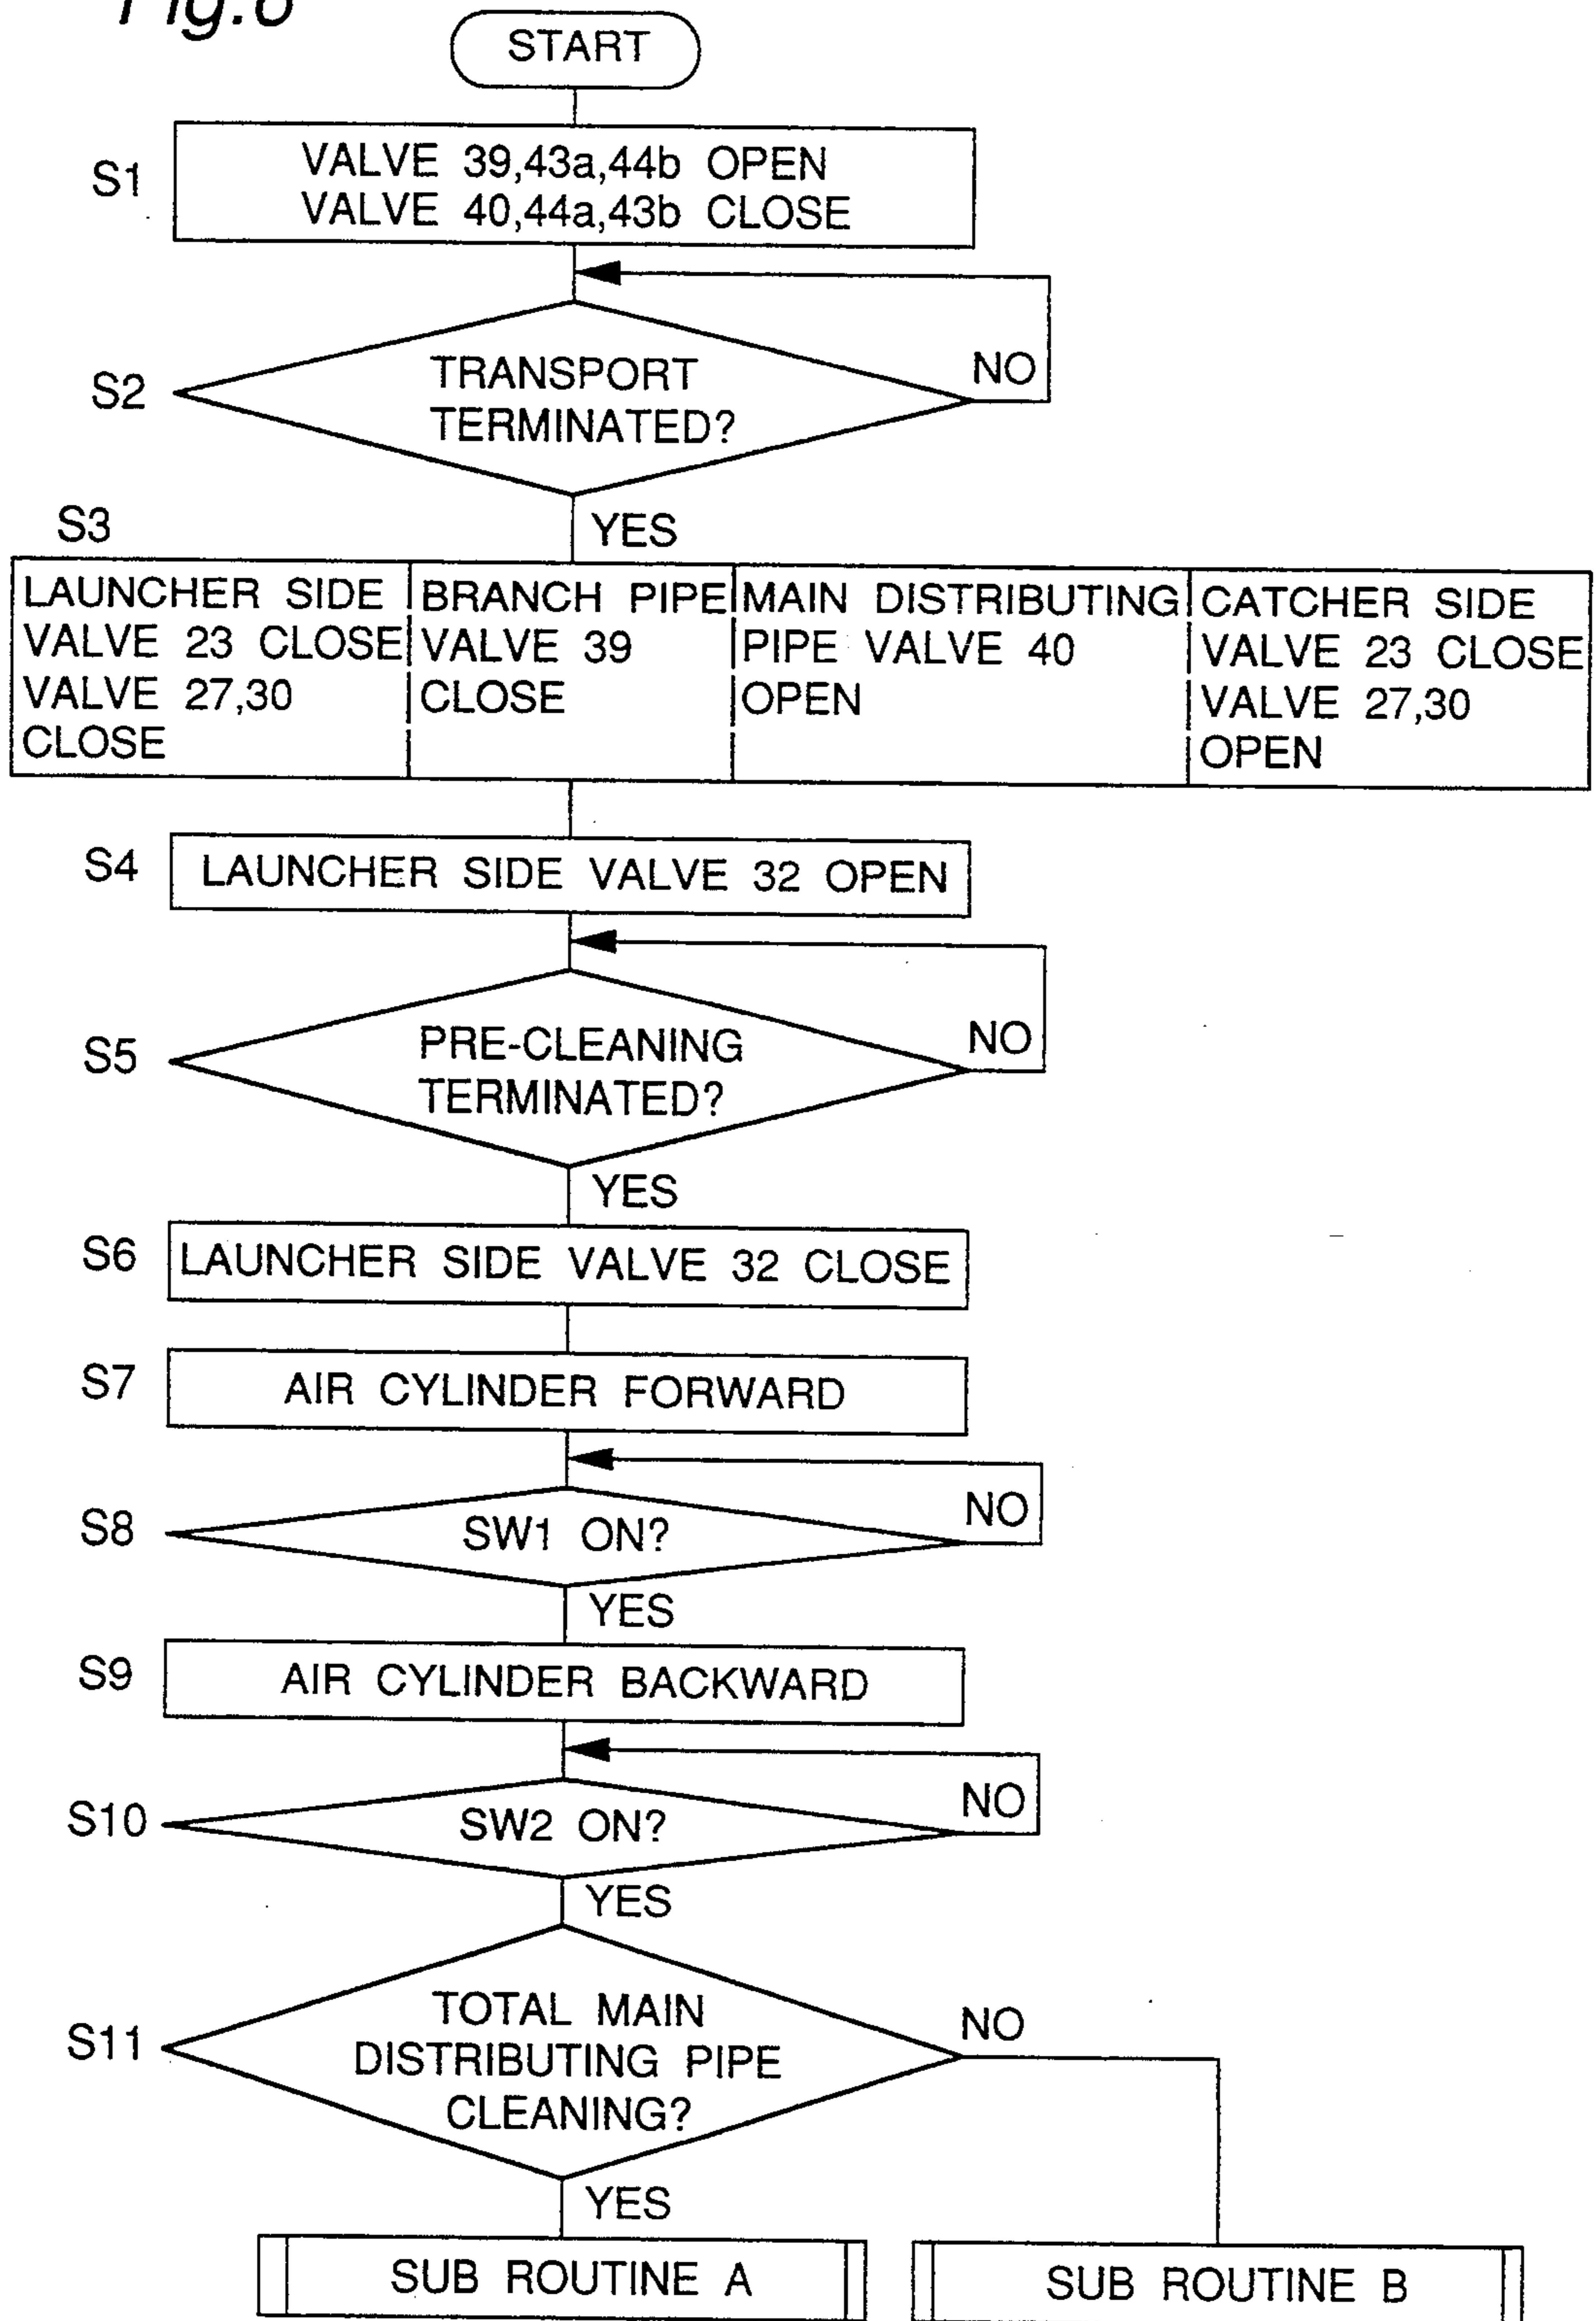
Fig.6

START

S1
VALVE 39,43a,44b OPEN
VALVE 40,44a,43b CLOSE

S2
TRANSPORT TERMINATED?
NO
YES

S3
LAUNCHER SIDE VALVE 23 CLOSE VALVE 27,30 CLOSE
BRANCH PIPE VALVE 39 CLOSE
MAIN DISTRIBUTING PIPE VALVE 40 OPEN
CATCHER SIDE VALVE 23 CLOSE VALVE 27,30 OPEN

S4
LAUNCHER SIDE VALVE 32 OPEN

S5
PRE-CLEANING TERMINATED?
NO
YES

S6
LAUNCHER SIDE VALVE 32 CLOSE

S7
AIR CYLINDER FORWARD

S8
SW1 ON?
NO
YES

S9
AIR CYLINDER BACKWARD

S10
SW2 ON?
NO
YES

S11
TOTAL MAIN DISTRIBUTING PIPE CLEANING?
NO
YES

SUB ROUTINE A

SUB ROUTINE B